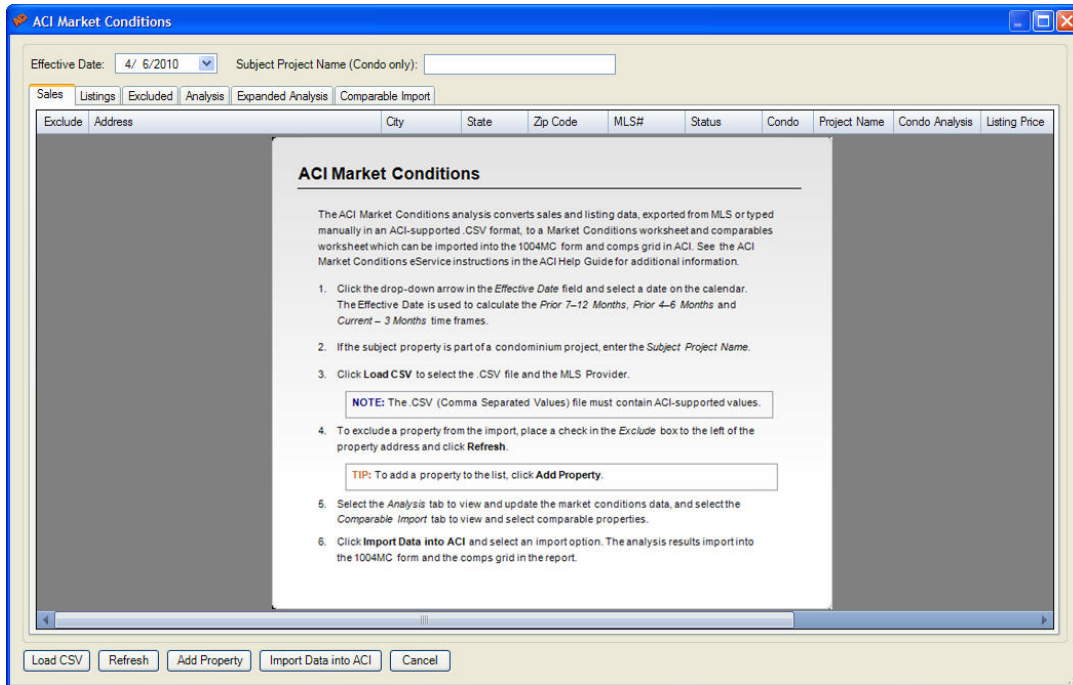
ACI Market Conditions

Effective Date: 4/ 6/2010 Subject Project Name (Condo only):

Sales | Listings | Excluded | Analysis | Expanded Analysis | Comparable Import

| Exclude | Address | City | State | Zip Code | MLS# | Status | Condo | Project Name | Condo Analysis | Listing Price |
|---|---|---|---|---|---|---|---|---|---|---|

ACI Market Conditions

The ACI Market Conditions analysis converts sales and listing data, exported from MLS or typed manually in an ACI-supported .CSV format, to a Market Conditions worksheet and comparables worksheet which can be imported into the 1004MC form and comps grid in ACI. See the ACI Market Conditions eService instructions in the ACI Help Guide for additional information.

1. Click the drop-down arrow in the Effective Date field and select a date on the calendar. The Effective Date is used to calculate the Prior 7–12 Months, Prior 4–6 Months and Current – 3 Months time frames.

2. If the subject property is part of a condominium project, enter the Subject Project Name.

3. Click Load CSV to select the .CSV file and the MLS Provider.

NOTE: The .CSV (Comma Separated Values) file must contain ACI-supported values.

4. To exclude a property from the import, place a check in the Exclude box to the left of the property address and click Refresh.

TIP: To add a property to the list, click Add Property.

5. Select the Analysis tab to view and update the market conditions data, and select the Comparable Import tab to view and select comparable properties.

6. Click Import Data into ACI and select an import option. The analysis results import into the 1004MC form and the comps grid in the report.

Load CSV | Refresh | Add Property | Import Data into ACI | Cancel